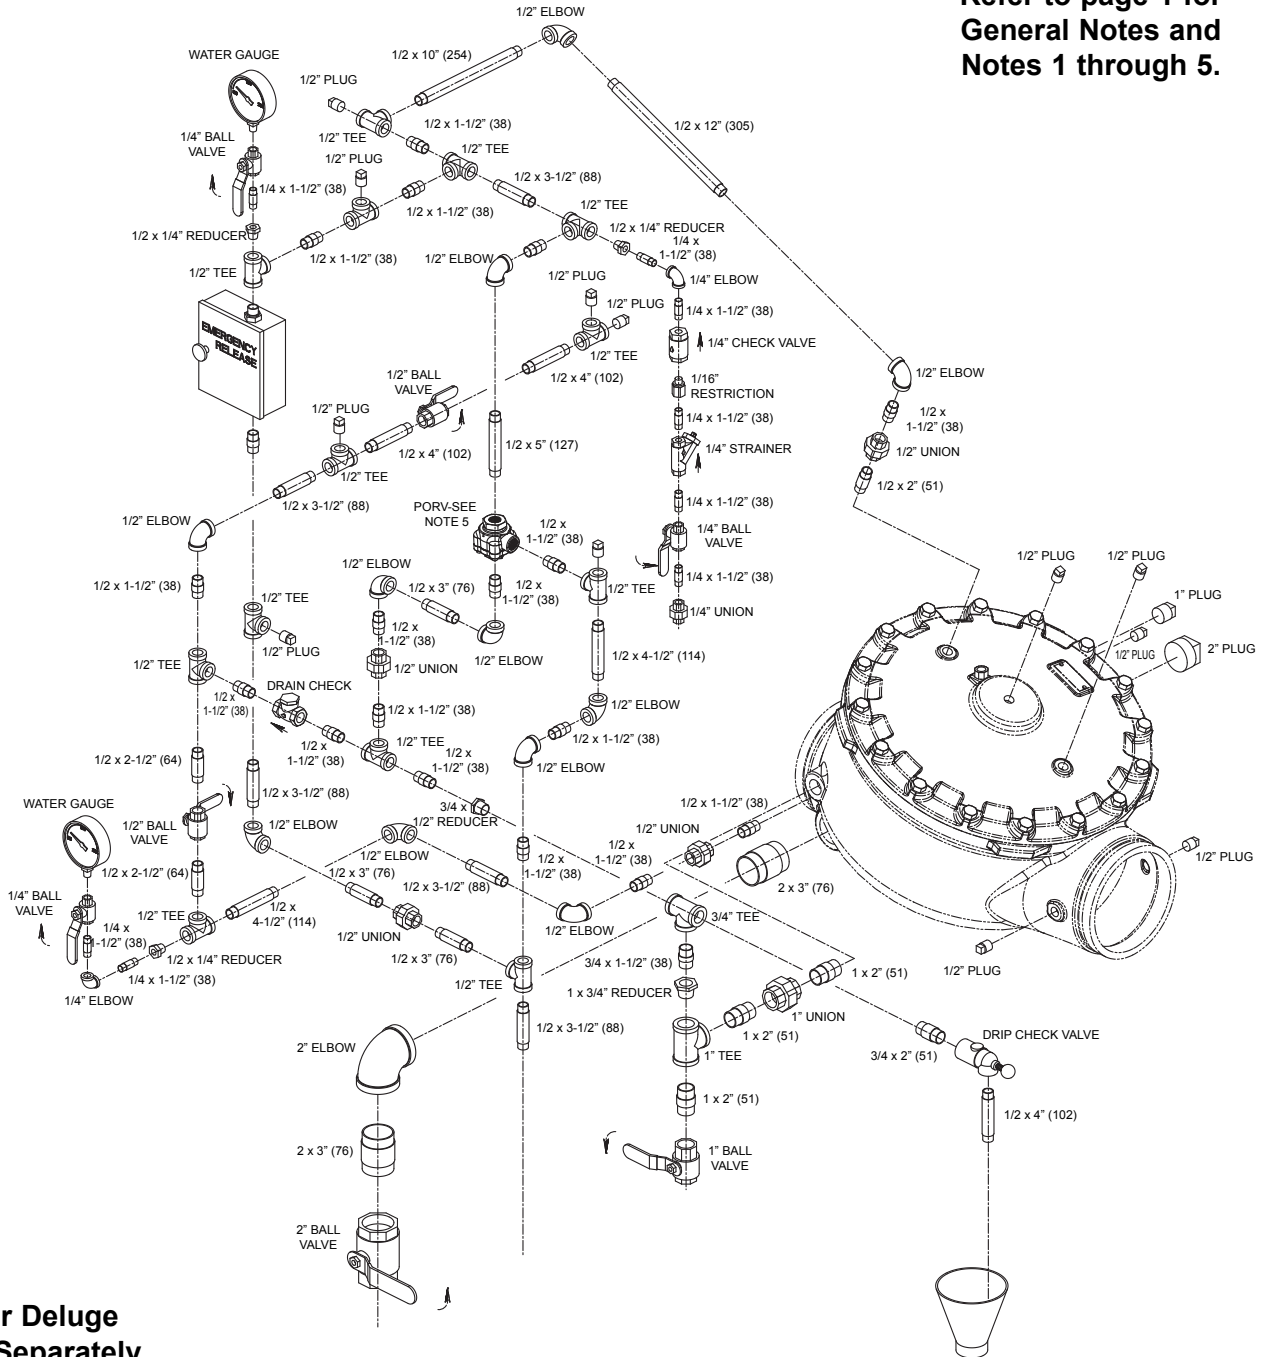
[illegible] to page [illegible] for General Notes and Notes 1 through 5.

1/2" ELBOW

WATER GAUGE

1/2 x 10" (254)

1/2" PLUG

1/2" TEE

1/2 x 1-1/2" (38)

1/2 x 12" (305)

1/4" BALL VALVE

1/2" TEE

1/2" PLUG

1/2 x 3-1/2" (88)

1/4 x 1-1/2" (38)

1/2 x 1-1/2" (38)

1/2" TEE

1/2 x 1/4" REDUCER

1/2 x 1/4" REDUCER

1/4 x 1-1/2" (38)

1/2" TEE

1/2 x 1-1/2" (38)

1/2" ELBOW

1/4" ELBOW

1/2" PLUG

1/2" PLUG

1/4 x 1-1/2" (38)

EMERGENCY RELEASE

1/2" TEE

1/4" CHECK VALVE

1/2 x 4" (102)

1/2" ELBOW

1/2" BALL VALVE

1/16" RESTRICTION

1/2" PLUG

1/4 x 1-1/2" (38)

1/2 x 1-1/2" (38)

1/2 x 4" (102)

1/2 x 5" (127)

1/4" STRAINER

1/2" UNION

1/2" TEE

1/2 x 2" (51)

1/2 x 3-1/2" (88)

1/4 x 1-1/2" (38)

PORV-SEE NOTE 5

1/2 x 1-1/2" (38)

1/2" ELBOW

1/4" BALL VALVE

1/2" PLUG

1/2" PLUG

1/2" ELBOW

1/2 x 1-1/2" (38)

1/2 x 3" (76)

1/2 x 1-1/2" (38)

1/2" TEE

1/4 x 1-1/2" (38)

1" PLUG

1/2" TEE

1/4" UNION

1/2 x 1-1/2" (38)

1/2" PLUG

1/2" PLUG

1/2" ELBOW

2" PLUG

1/2" UNION

1/2 x 4-1/2" (114)

1/2" TEE

DRAIN CHECK

1/2 x 1-1/2" (38)

1/2 x 1-1/2" (38)

1/2" ELBOW

1/2 x 1-1/2" (38)

1/2" TEE

1/2 x 1-1/2" (38)

1/2 x 1-1/2" (38)

1/2 x 2-1/2" (64)

1/2" ELBOW

1/2 x 1-1/2" (38)

WATER GAUGE

1/2 x 3-1/2" (88)

1/2" BALL VALVE

3/4 x 1/2" REDUCER

1/2" UNION

1/2" ELBOW

1/2 x 1-1/2" (38)

1/2" ELBOW

1/2 x 1-1/2" (38)

1/2 x 2-1/2" (64)

1/2" PLUG

1/2 x 3" (76)

1/2 x 3-1/2" (88)

2 x 3" (76)

1/4" BALL VALVE

1/2" TEE

1/2 x 4-1/2" (114)

1/4 x 1-1/2" (38)

1/2" ELBOW

3/4" TEE

1/2" UNION

1/2 x 1/4" REDUCER

1/2 x 3" (76)

3/4 x 1-1/2" (38)

1/2" PLUG

1/4 x 1-1/2" (38)

1/2" TEE

1 x 2" (51)

1/4" ELBOW

1 x 3/4" REDUCER

1" UNION

1/2 x 3-1/2" (88)

DRIP CHECK VALVE

2" ELBOW

1 x 2" (51)

3/4 x 2" (51)

1" TEE

1/2 x 4" (102)

1 x 2" (51)

2 x 3" (76)

1" BALL VALVE

2" BALL VALVE

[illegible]r Deluge
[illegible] Separately